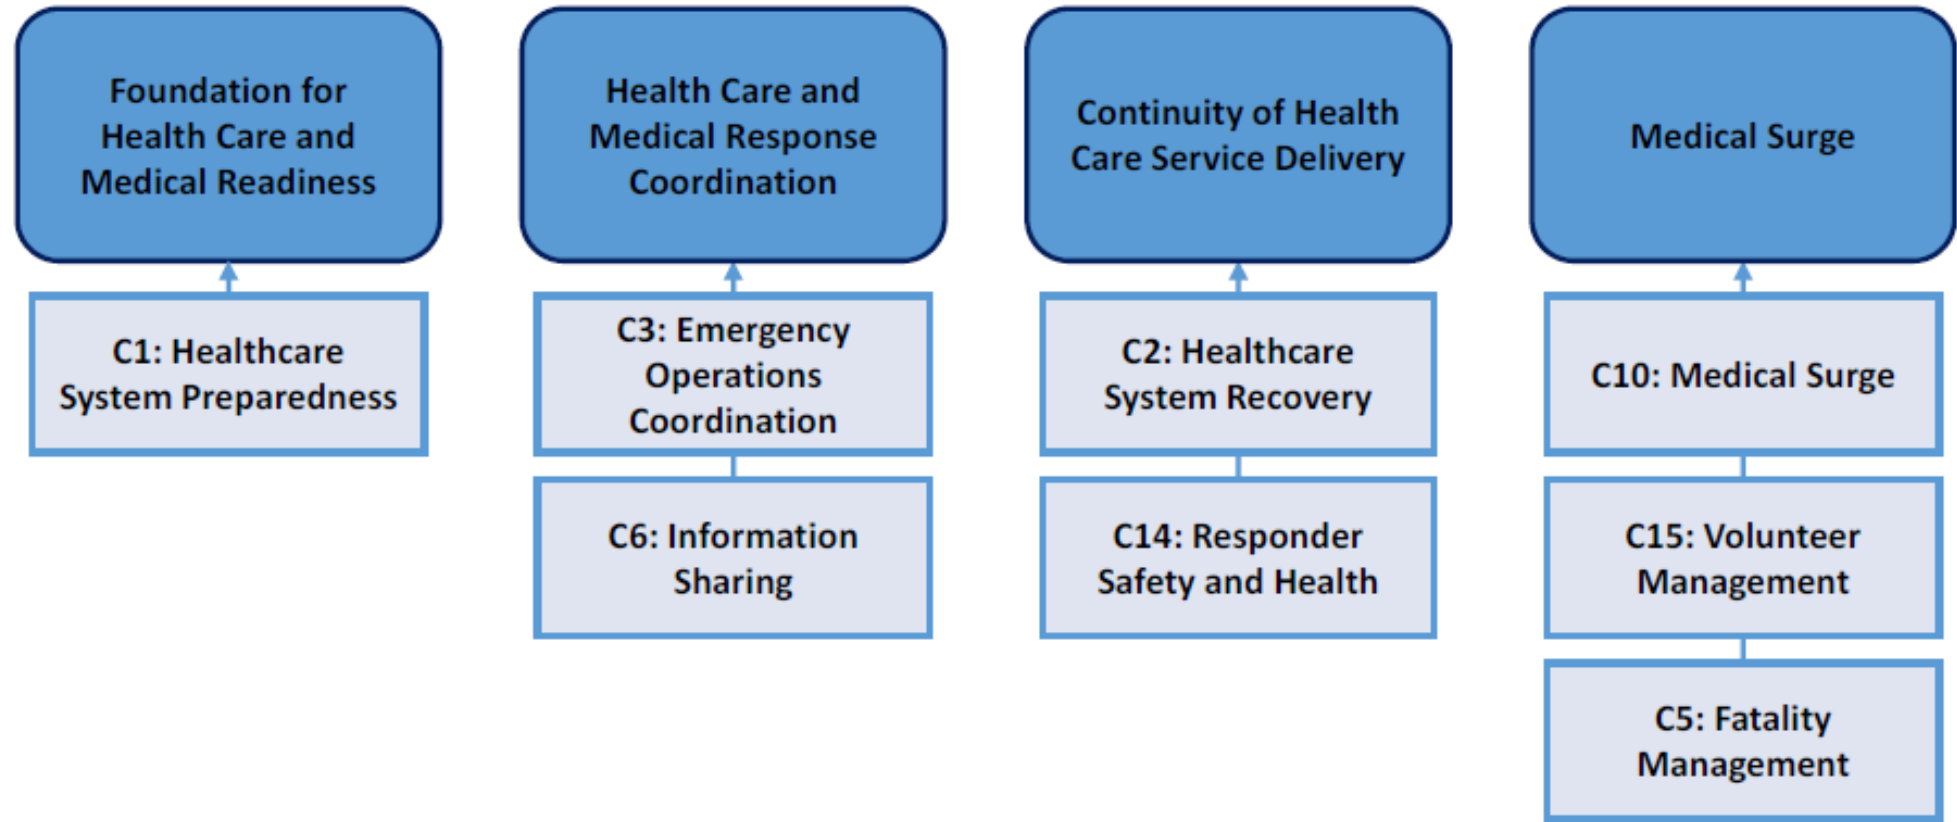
Foundation for Health Care and Medical Readiness

C1: Healthcare System Preparedness

Health Care and Medical Response Coordination

C3: Emergency Operations Coordination

C6: Information Sharing

Continuity of Health Care Service Delivery

C2: Healthcare System Recovery

C14: Responder Safety and Health

Medical Surge

C10: Medical Surge

C15: Volunteer Management

C5: Fatality Management